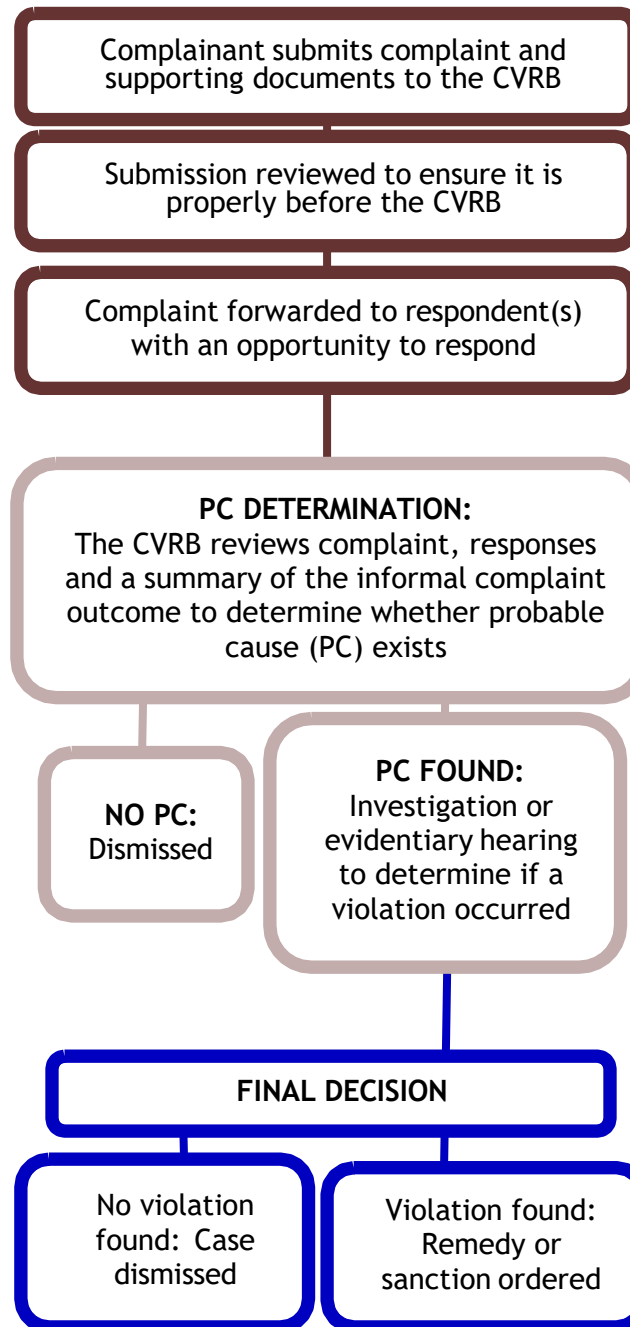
Complainant submits complaint and supporting documents to the CVRB

Submission reviewed to ensure it is properly before the CVRB

Complaint forwarded to respondent(s) with an opportunity to respond

PC DETERMINATION:
The CVRB reviews complaint, responses and a summary of the informal complaint outcome to determine whether probable cause (PC) exists

NO PC:
Dismissed

PC FOUND:
Investigation or evidentiary hearing to determine if a violation occurred

FINAL DECISION

No violation found: Case dismissed

Violation found: Remedy or sanction ordered